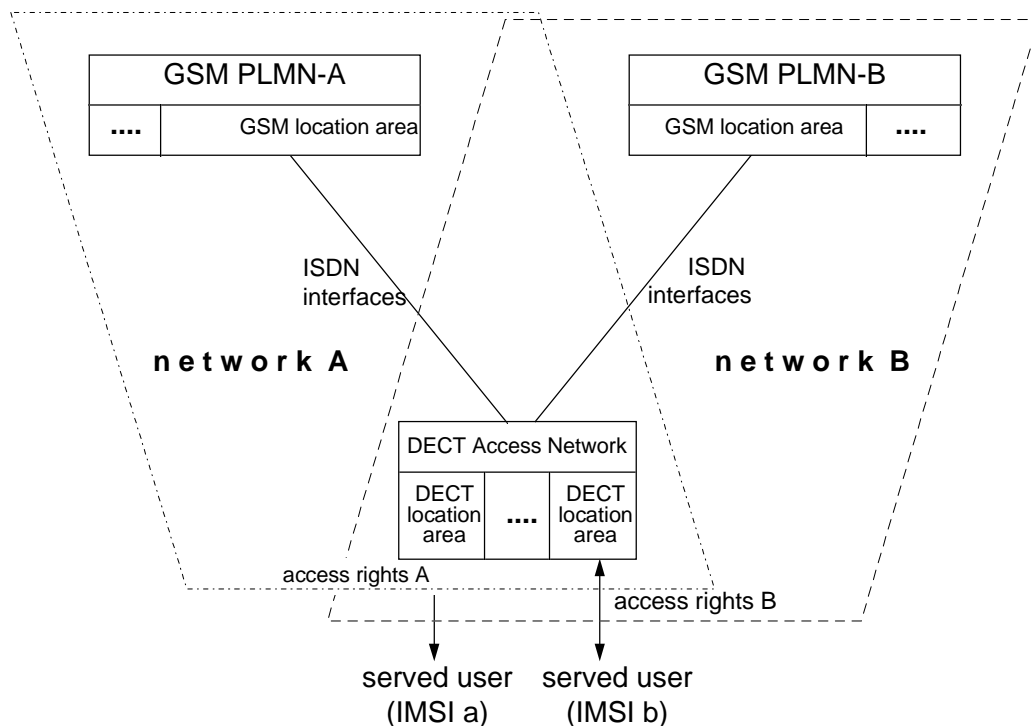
GSM PLMN-A

....

GSM location area

GSM PLMN-B

GSM location area

....

ISDN interfaces

ISDN interfaces

n e t w o r k A

n e t w o r k B

DECT Access Network

DECT location area

....

DECT location area

access rights A

access rights B

served user (IMSI a)

served user (IMSI b)